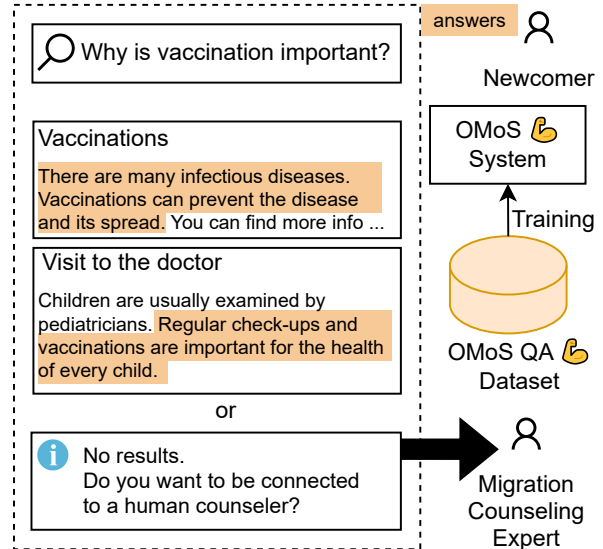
Why is vaccination important?

answers

Newcomer

Vaccinations

There are many infectious diseases. Vaccinations can prevent the disease and its spread. You can find more info ...

OMoS System

Training

Visit to the doctor

Children are usually examined by pediatricians. Regular check-ups and vaccinations are important for the health of every child.

OMoS QA Dataset

or

No results. Do you want to be connected to a human counseler?

Migration Counseling Expert